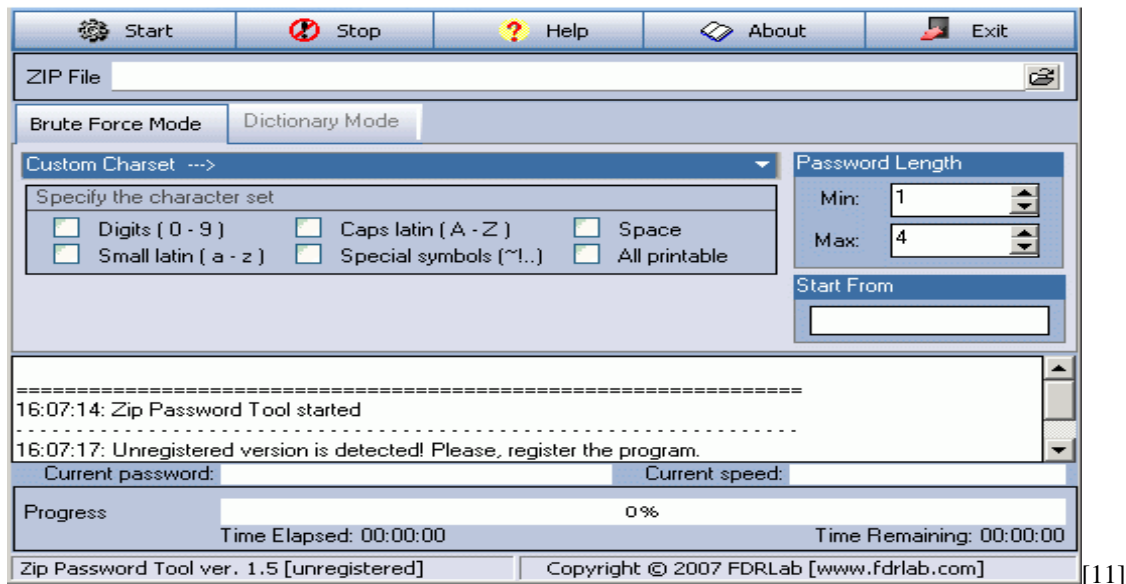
Start | Stop | Help | About | Exit

ZIP File

Brute Force Mode
Dictionary Mode

Custom Charset --->

Specify the character set
Digits ( 0 - 9 )
Caps latin ( A - Z )
Space
Small latin ( a - z )
Special symbols (~!..)
All printable

Password Length
Min: 1
Max: 4

Start From

================================================================
16:07:14: Zip Password Tool started
- - - - - - - - - - - - - - - - - - - - - - - - - - - - - - - - - - - - - - - -
16:07:17: Unregistered version is detected! Please, register the program.

Current password:
Current speed:

Progress
0%
Time Elapsed: 00:00:00
Time Remaining: 00:00:00

Zip Password Tool ver. 1.5 [unregistered]
Copyright © 2007 FDRLab [www.fdrlab.com]

[11]